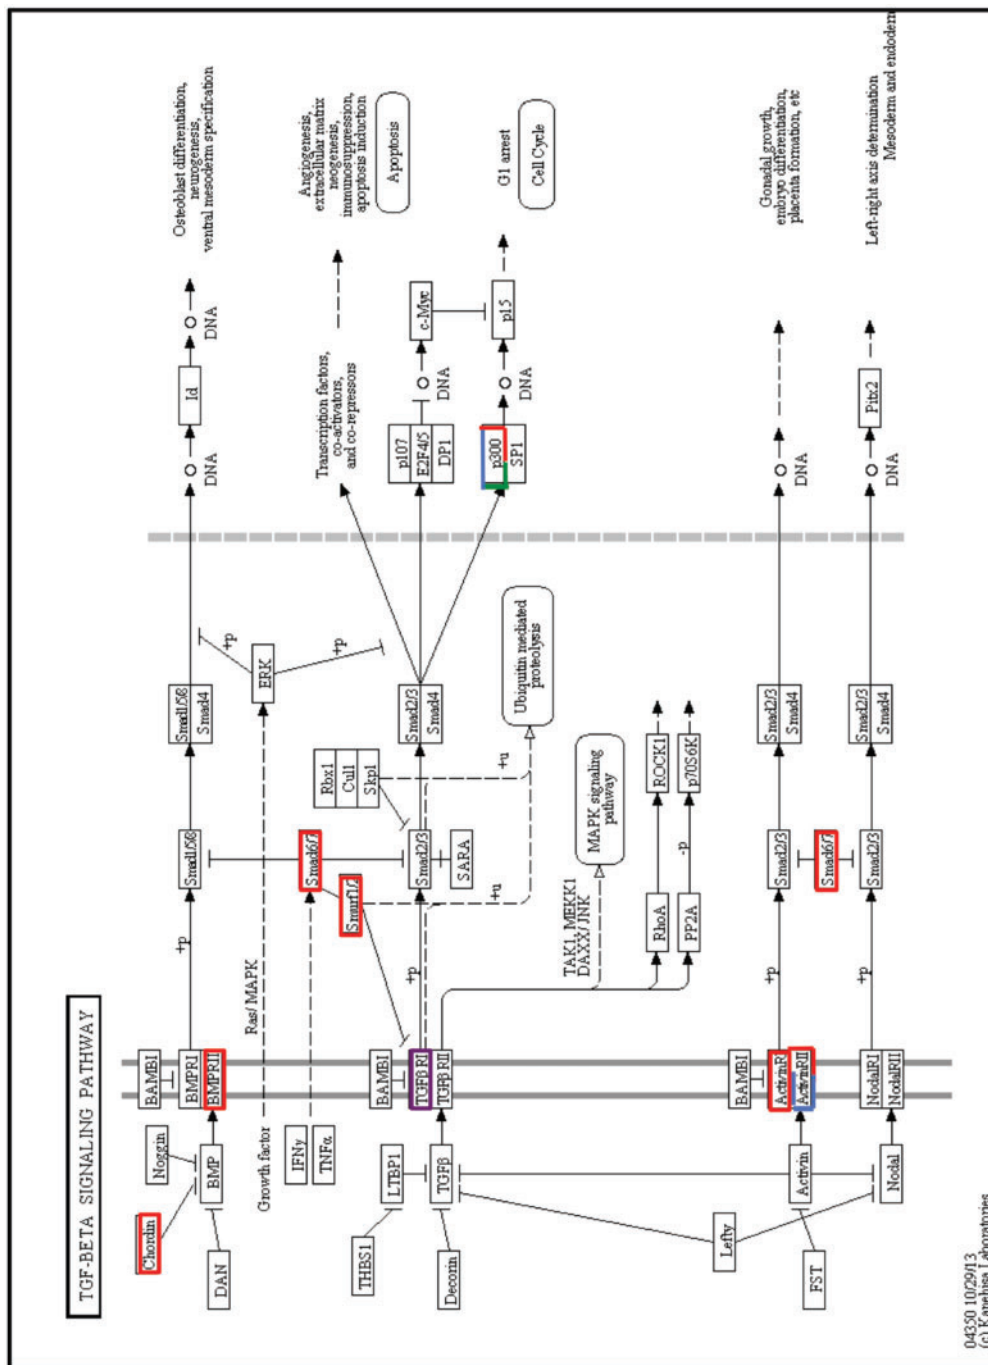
TGF-BETA SIGNALING PATHWAY

Chordin
Noggin
BMP
DAN
BAMBI
BMPRI
BMPRII
Growth factor
Ras/ MAPK
IFNγ
TNFα
LTBP1
THBS1
TGFβ
Decorin
BAMBI
TGFβ RI
TGFβ RII
Lefty
Activin
FST
BAMBI
ActivinR
ActivinRII
Nodal
NodalRI
NodalRII

+p
Smad1/5/8
Smad6/7
Smurf1/2
+p
Smad2/3
SARA
Rbx1
Cul1
Skp1
+u
+u
TAK1, MEKK1
DAXX, JNK
MAPK signaling pathway
RhoA
PP2A
-p
ROCK1
p70S6K
+p
Smad2/3
Smad6/7
+p
Smad2/3

Smad1/5/8
Smad4
ERK
+p
+p
Smad2/3
Smad4
Ubiquitin mediated proteolysis
Smad2/3
Smad4
Smad2/3
Smad4

DNA
Id
DNA
Osteoblast differentiation, neurogenesis, ventral mesoderm specification
Transcription factors, co-activators, and co-repressors
Angiogenesis, extracellular matrix neogenesis, immunosuppression, apoptosis induction
Apoptosis
p107
E2F4/5
DP1
DNA
c-Myc
p300
SP1
DNA
p15
G1 arrest
Cell Cycle
DNA
Gonadal growth, embryo differentiation, placenta formation, etc
DNA
Pitx2
Left-right axis determination
Mesoderm and endoderm

04350 10/29/13
(c) Kanehisa Laboratories